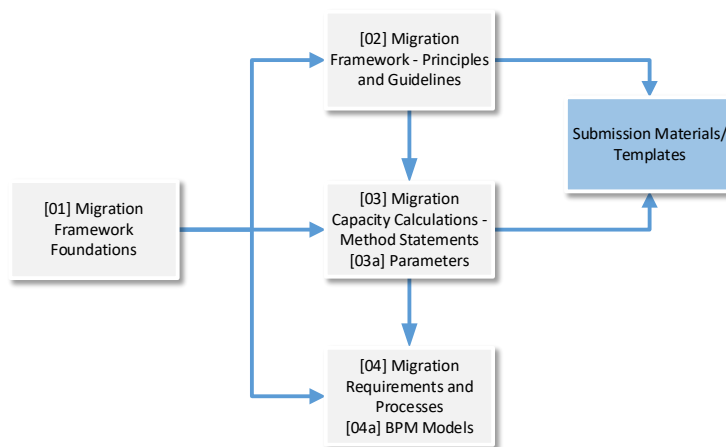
[02] Migration Framework - Principles and Guidelines

Submission Materials/ Templates

[01] Migration Framework Foundations

[03] Migration Capacity Calculations - Method Statements [03a] Parameters

[04] Migration Requirements and Processes [04a] BPM Models